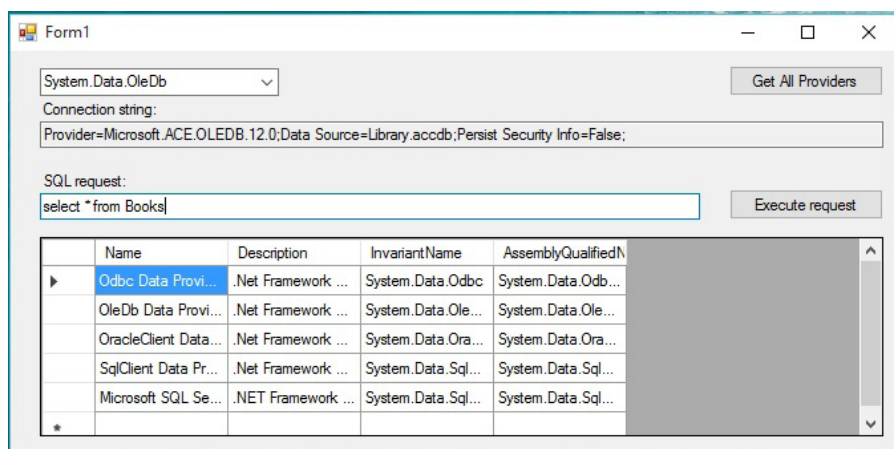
Form1

System.Data.OleDb

Get All Providers

Connection string:

Provider=Microsoft.ACE.OLEDB.12.0;Data Source=Library.accdb;Persist Security Info=False;

SQL request:

select * from Books

Execute request

| | Name | Description | InvariantName | AssemblyQualifiedN |
|---|---|---|---|---|
| ▶ | Odbc Data Provi... | .Net Framework ... | System.Data.Odbc | System.Data.Odb... |
| | OleDb Data Provi... | .Net Framework ... | System.Data.Ole... | System.Data.Ole... |
| | OracleClient Data... | .Net Framework ... | System.Data.Ora... | System.Data.Ora... |
| | SqlClient Data Pr... | .Net Framework ... | System.Data.Sql... | System.Data.Sql... |
| | Microsoft SQL Se... | .NET Framework ... | System.Data.Sql... | System.Data.Sql... |
| * | | | | |